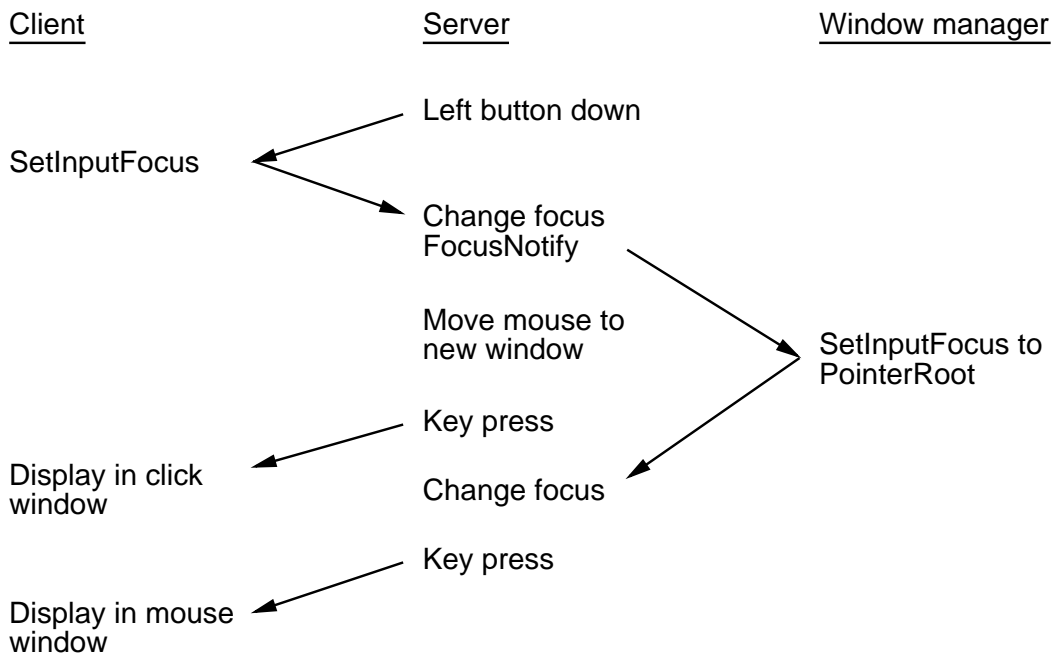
Client

Server

Window manager

Left button down

SetInputFocus

Change focus
FocusNotify

Move mouse to new window

SetInputFocus to PointerRoot

Key press

Display in click window

Change focus

Key press

Display in mouse window